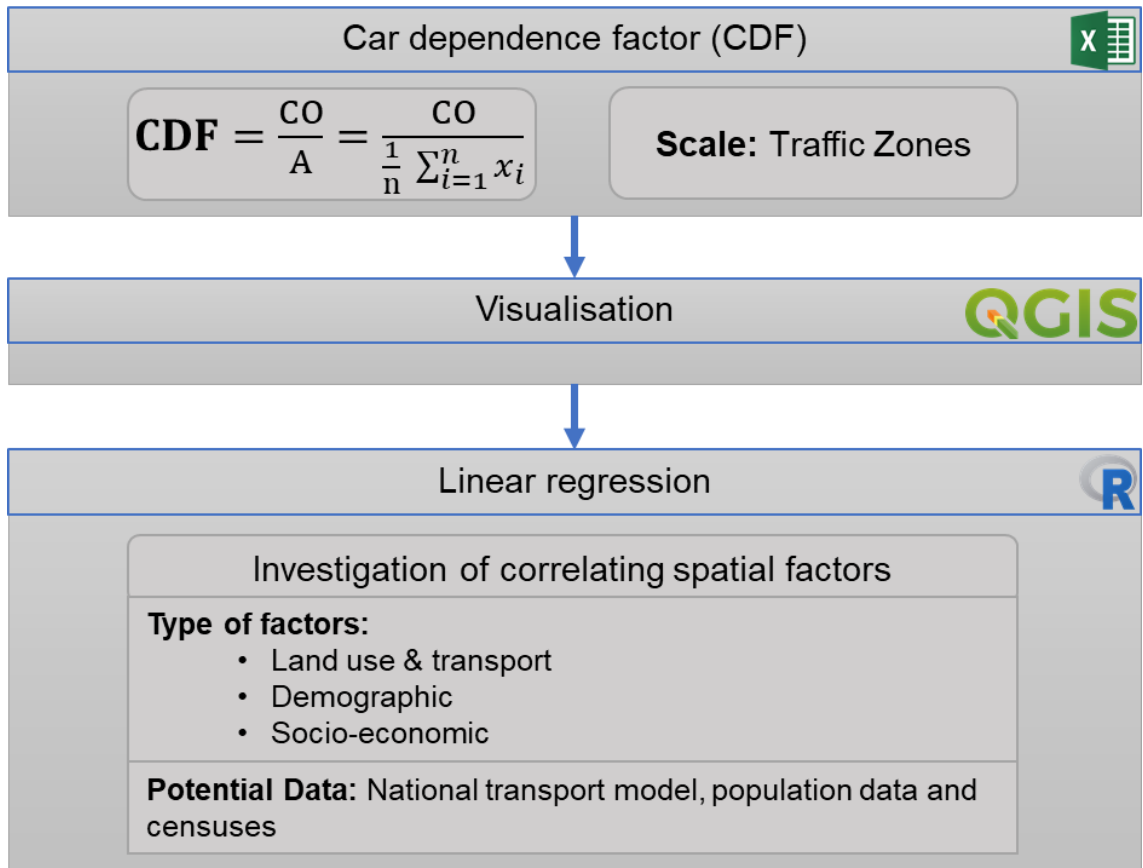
Car dependence factor (CDF)

X

$\mathbf{CDF} = \frac{\text{CO}}{\text{A}} = \frac{\text{CO}}{\frac{1}{\text{n}} \sum_{i=1}^{n} x_i}$

**Scale:** Traffic Zones

Visualisation

QGIS

Linear regression

R

Investigation of correlating spatial factors

**Type of factors:**
- Land use & transport
- Demographic
- Socio-economic

**Potential Data:** National transport model, population data and censuses